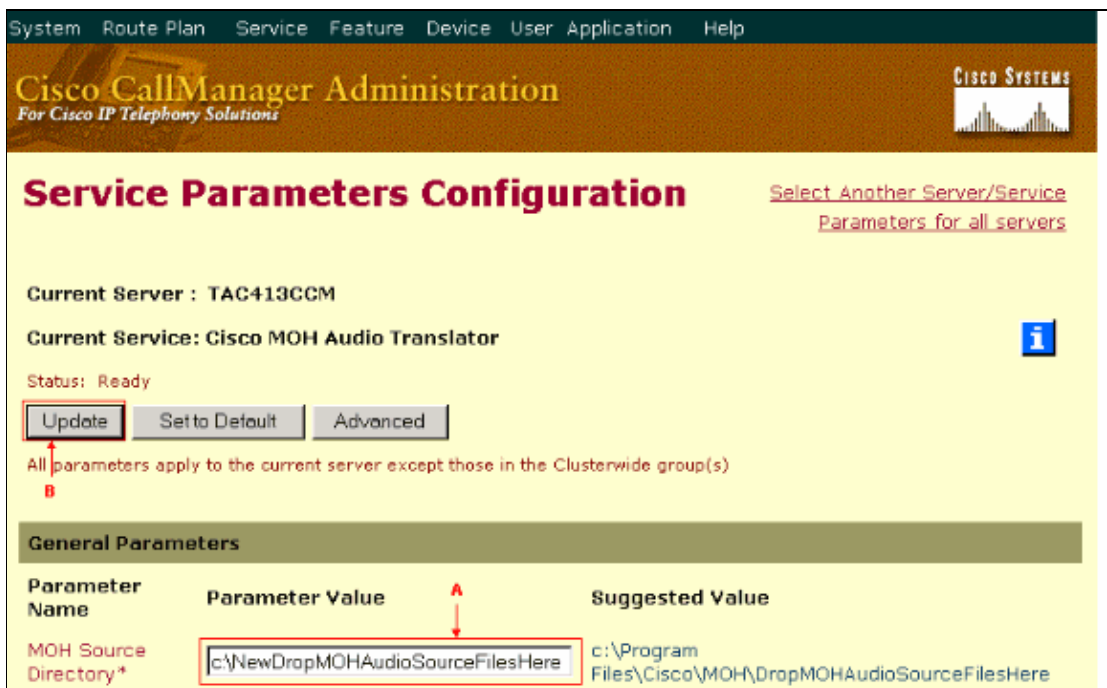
System Route Plan Service Feature Device User Application Help

Cisco CallManager Administration
For Cisco IP Telephony Solutions

Cisco Systems

Service Parameters Configuration

Select Another Server/Service
Parameters for all servers

Current Server : TAC413CCM

Current Service: Cisco MOH Audio Translator

Status: Ready

Update Set to Default Advanced

All parameters apply to the current server except those in the Clusterwide group(s)

B

General Parameters

| Parameter Name | Parameter Value | Suggested Value |
|---|---|---|
| MOH Source Directory* | c:\NewDropMOHAudioSourceFilesHere | c:\Program Files\Cisco\MOH\DropMOHAudioSourceFilesHere |

A